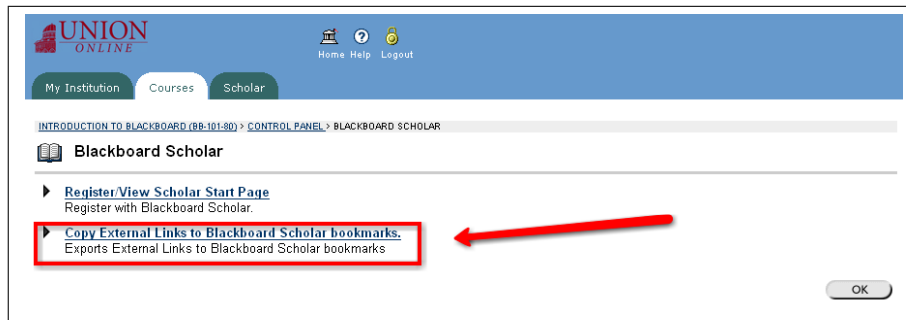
UNION ONLINE

Home Help Logout

My Institution Courses Scholar

INTRODUCTION TO BLACKBOARD (BB-101-80) > CONTROL PANEL > BLACKBOARD SCHOLAR

Blackboard Scholar

Register/View Scholar Start Page
Register with Blackboard Scholar.

Copy External Links to Blackboard Scholar bookmarks.
Exports External Links to Blackboard Scholar bookmarks

OK